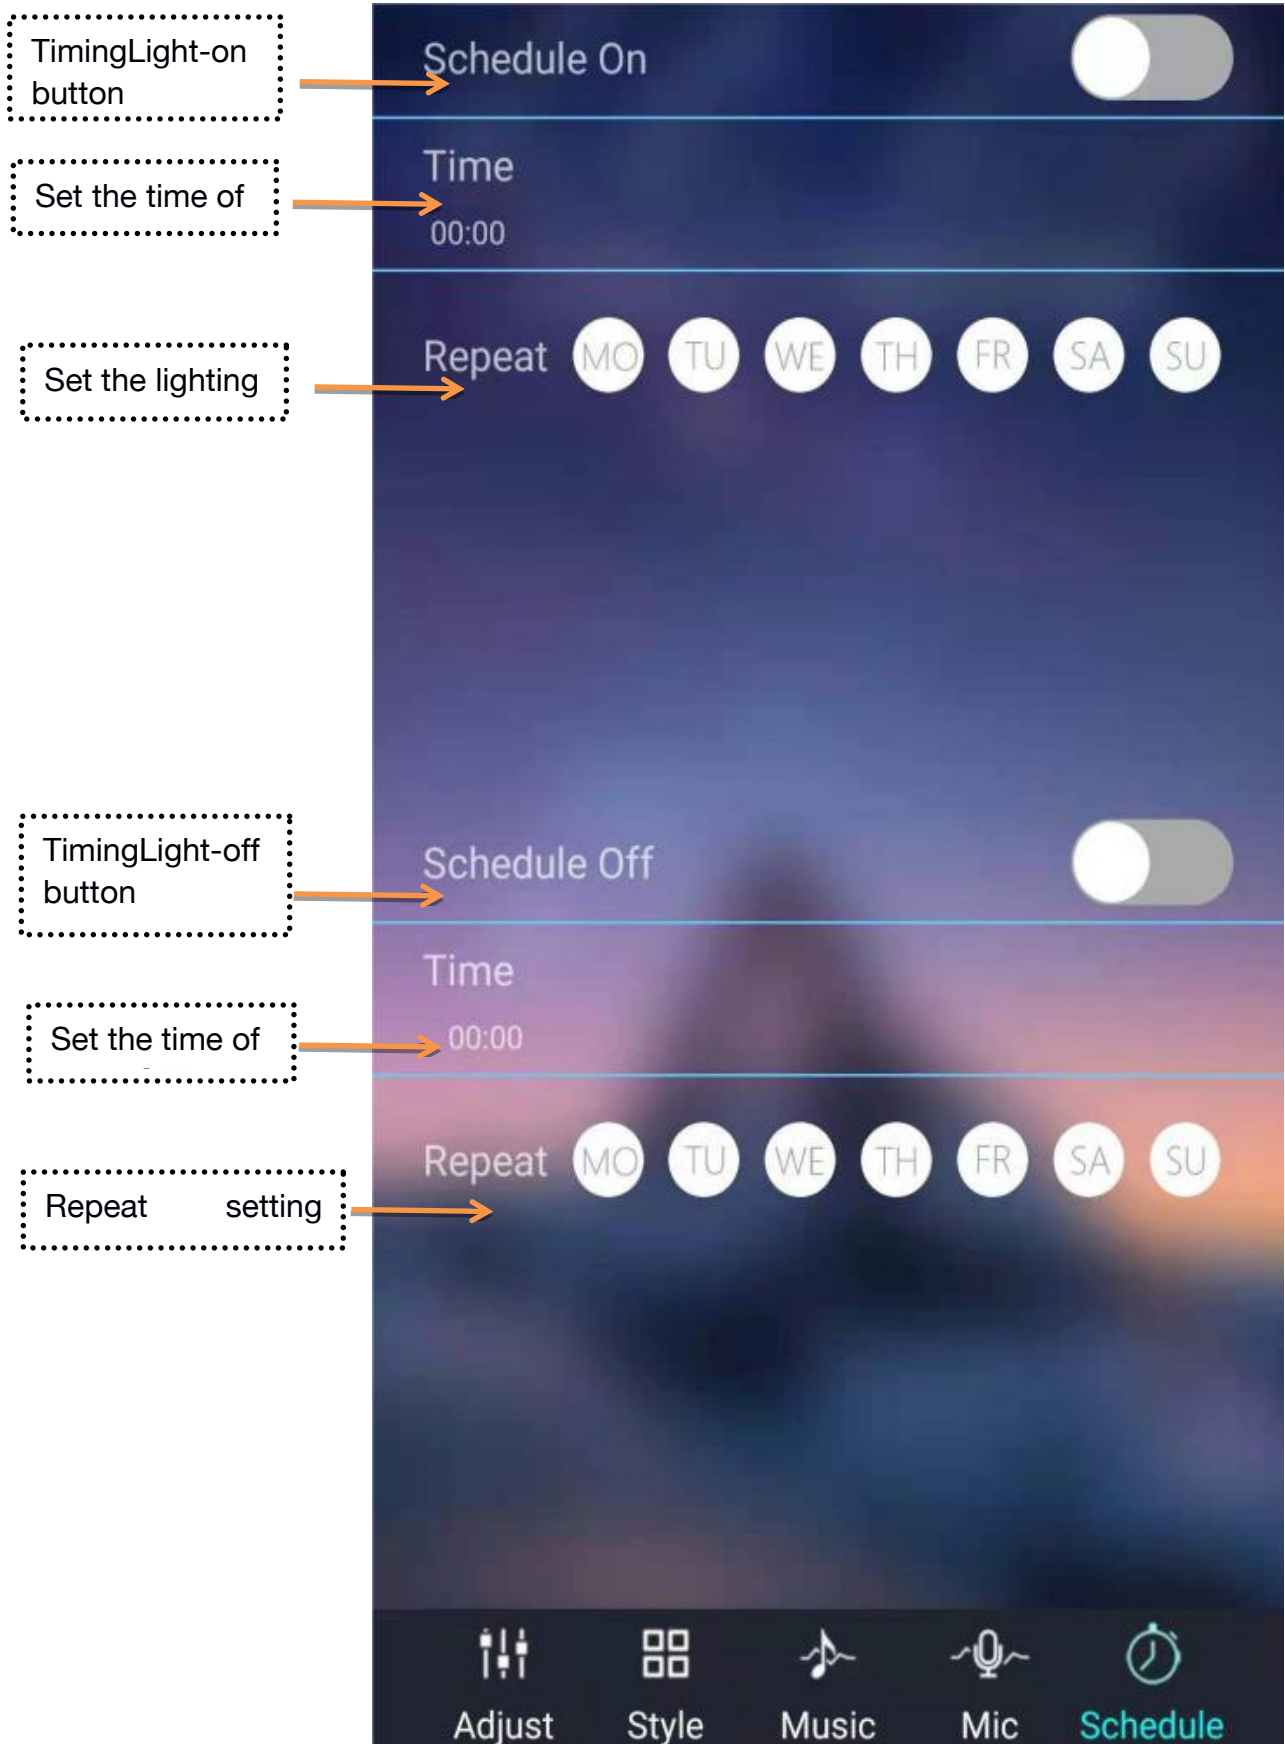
TimingLight-on button

Set the time of

Set the lighting

Schedule On

Time
00:00

Repeat MO TU WE TH FR SA SU

TimingLight-off button

Set the time of

Repeat setting

Schedule Off

Time
00:00

Repeat MO TU WE TH FR SA SU

Adjust Style Music Mic Schedule